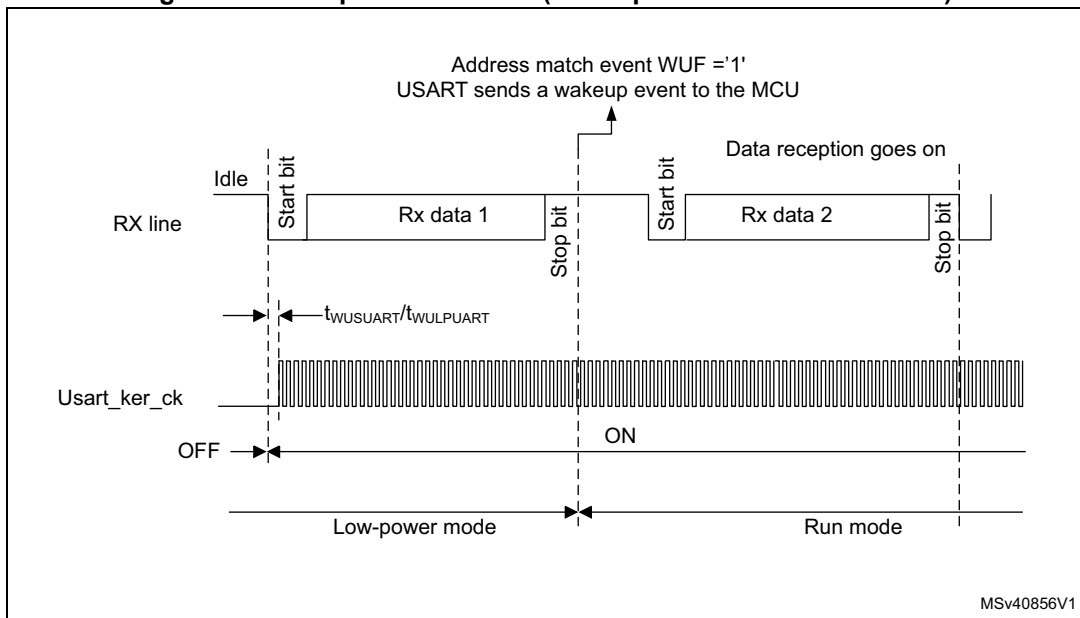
Address match event WUF ='1'
USART sends a wakeup event to the MCU

Data reception goes on

Idle

Start bit

Rx data 1

Stop bit

Start bit

Rx data 2

Stop bit

RX line

$t_{WUSUART}/t_{WULPUART}$

Usart_ker_ck

OFF

ON

Low-power mode

Run mode

MSv40856V1